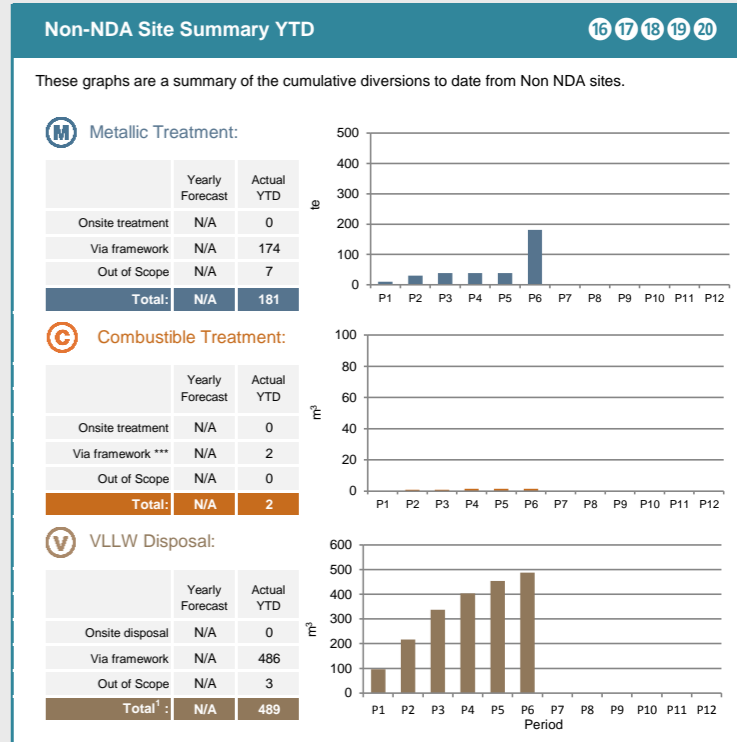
Non-NDA Site Summary YTD

16 17 18 19 20

These graphs are a summary of the cumulative diversions to date from Non NDA sites.

M Metallic Treatment:

| | Yearly Forecast | Actual YTD |
|---|---|---|
| Onsite treatment | N/A | 0 |
| Via framework | N/A | 174 |
| Out of Scope | N/A | 7 |
| Total: | N/A | 181 |

500
400
300
200
100
0
te
P1 P2 P3 P4 P5 P6 P7 P8 P9 P10 P11 P12

C Combustible Treatment:

| | Yearly Forecast | Actual YTD |
|---|---|---|
| Onsite treatment | N/A | 0 |
| Via framework *** | N/A | 2 |
| Out of Scope | N/A | 0 |
| Total: | N/A | 2 |

100
80
60
40
20
0
$m^3$
P1 P2 P3 P4 P5 P6 P7 P8 P9 P10 P11 P12

V VLLW Disposal:

| | Yearly Forecast | Actual YTD |
|---|---|---|
| Onsite disposal | N/A | 0 |
| Via framework | N/A | 486 |
| Out of Scope | N/A | 3 |
| Total$^1$: | N/A | 489 |

600
500
400
300
200
100
0
$m^3$
P1 P2 P3 P4 P5 P6 P7 P8 P9 P10 P11 P12
Period